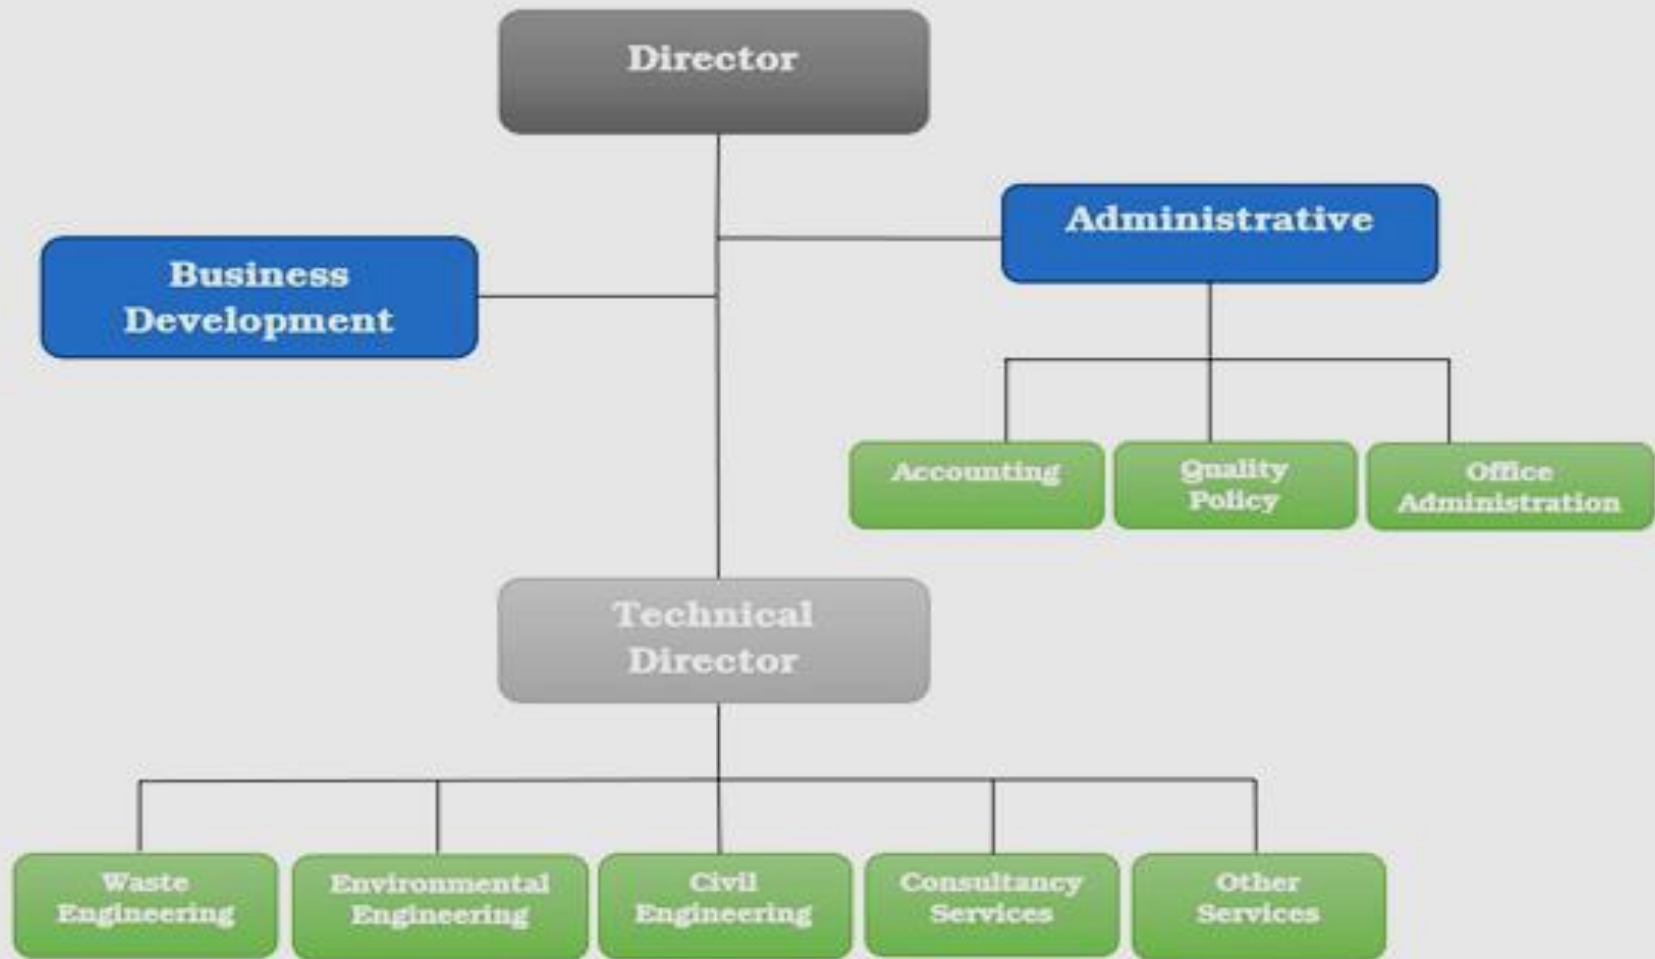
Director

Business Development

Administrative

Accounting

Quality Policy

Office Administration

Technical Director

Waste Engineering

Environmental Engineering

Civil Engineering

Consultancy Services

Other Services